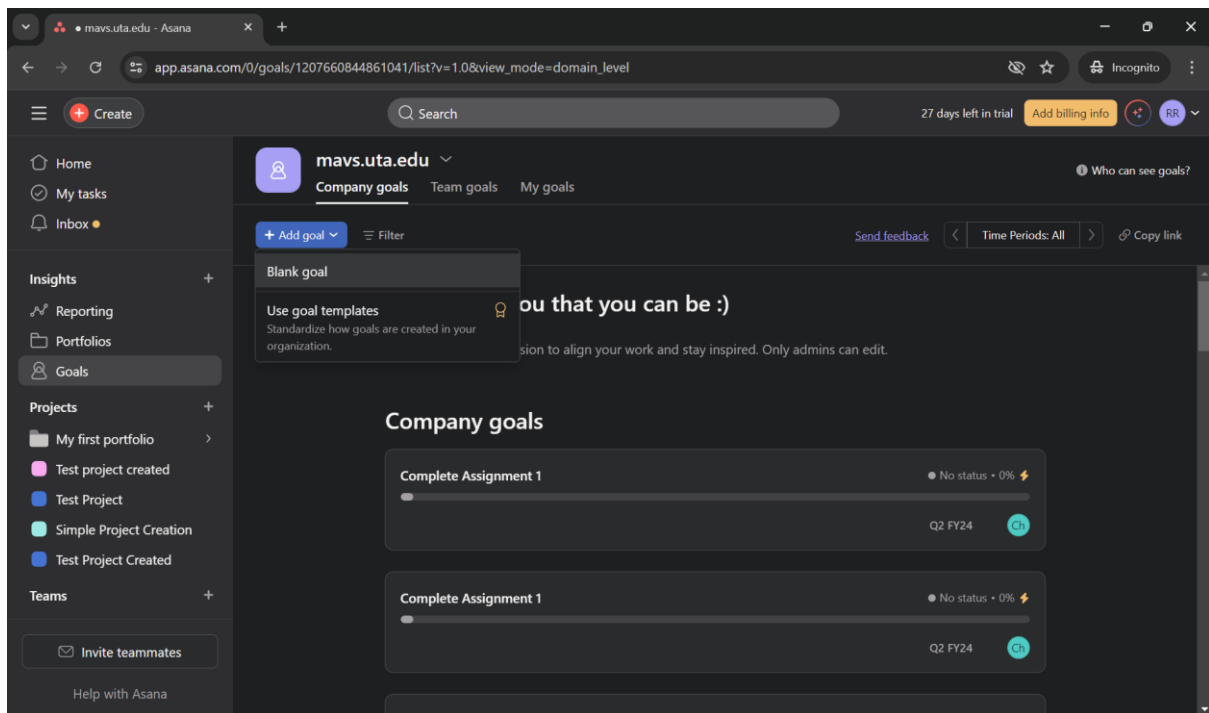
• mavs.uta.edu - Asana

app.asana.com/0/goals/1207660844861041/list?v=1.0&view_mode=domain_level

Incognito

Create

Search

27 days left in trial

Add billing info

RR

Home

My tasks

Inbox

Insights

Reporting

Portfolios

Goals

Projects

My first portfolio

Test project created

Test Project

Simple Project Creation

Test Project Created

Teams

Invite teammates

Help with Asana

mavs.uta.edu

Company goals

Team goals

My goals

Who can see goals?

+ Add goal

Filter

Send feedback

Time Periods: All

Copy link

Blank goal

Use goal templates

Standardize how goals are created in your organization.

ou that you can be :)

sion to align your work and stay inspired. Only admins can edit.

Company goals

Complete Assignment 1

No status • 0%

Q2 FY24

Ch

Complete Assignment 1

No status • 0%

Q2 FY24

Ch